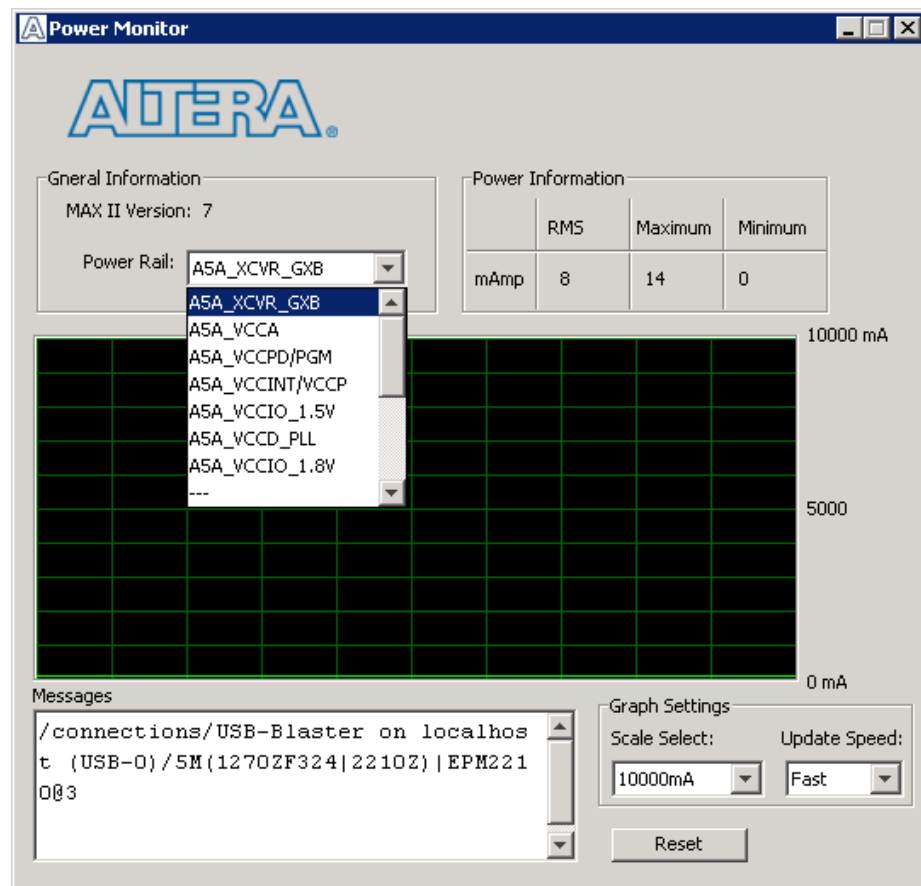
Power Monitor

ALTERA®

Gneral Information
MAX II Version: 7
Power Rail: A5A_XCVR_GXB

A5A_XCVR_GXB
A5A_VCCA
A5A_VCCPD/PGM
A5A_VCCINT/VCCP
A5A_VCCIO_1.5V
A5A_VCCD_PLL
A5A_VCCIO_1.8V
---

Power Information

|  | RMS | Maximum | Minimum |
|---|---|---|---|
| mAmp | 8 | 14 | 0 |

10000 mA
5000
0 mA

Messages
/connections/USB-Blaster on localhost (USB-0)/5M(1270ZF324|2210Z)|EPM2210@3

Graph Settings
Scale Select: 10000mA
Update Speed: Fast

Reset